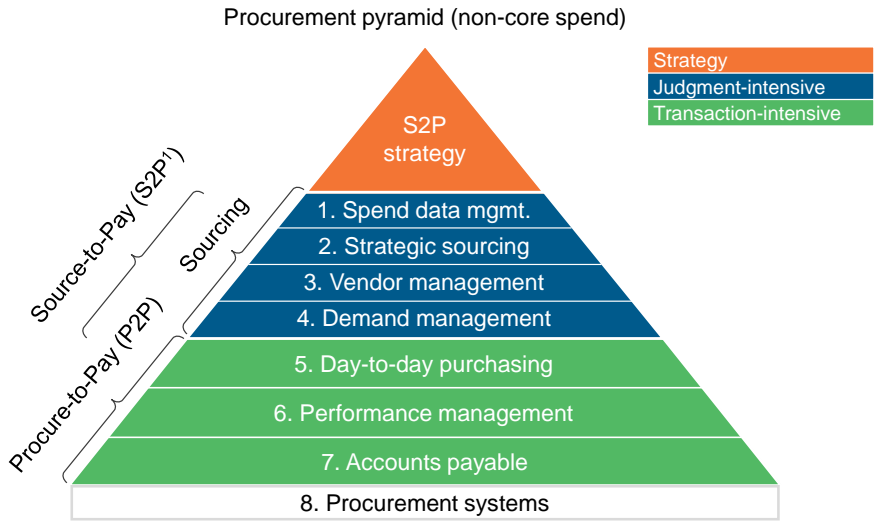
Procurement pyramid (non-core spend)

Strategy
Judgment-intensive
Transaction-intensive

S2P strategy

1. Spend data mgmt.
2. Strategic sourcing
3. Vendor management
4. Demand management
5. Day-to-day purchasing
6. Performance management
7. Accounts payable
8. Procurement systems

Source-to-Pay (S2P$^1$)
Sourcing
Procure-to-Pay (P2P)